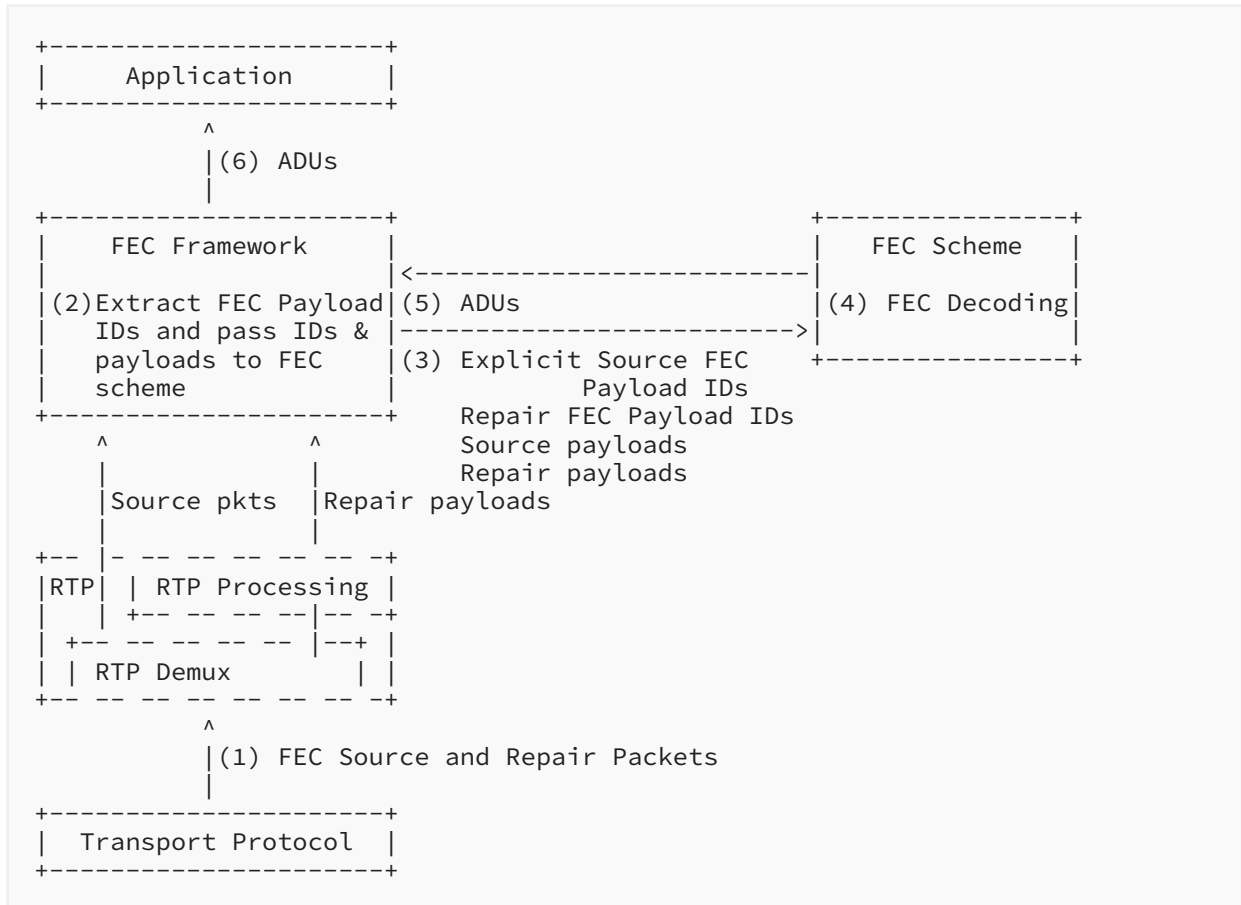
Application

(6) ADUs

FEC Framework

(2)Extract FEC Payload IDs and pass IDs & payloads to FEC scheme

(5) ADUs

(3) Explicit Source FEC Payload IDs
Repair FEC Payload IDs
Source payloads
Repair payloads

FEC Scheme

(4) FEC Decoding

Source pkts

Repair payloads

RTP

RTP Processing

RTP Demux

(1) FEC Source and Repair Packets

Transport Protocol